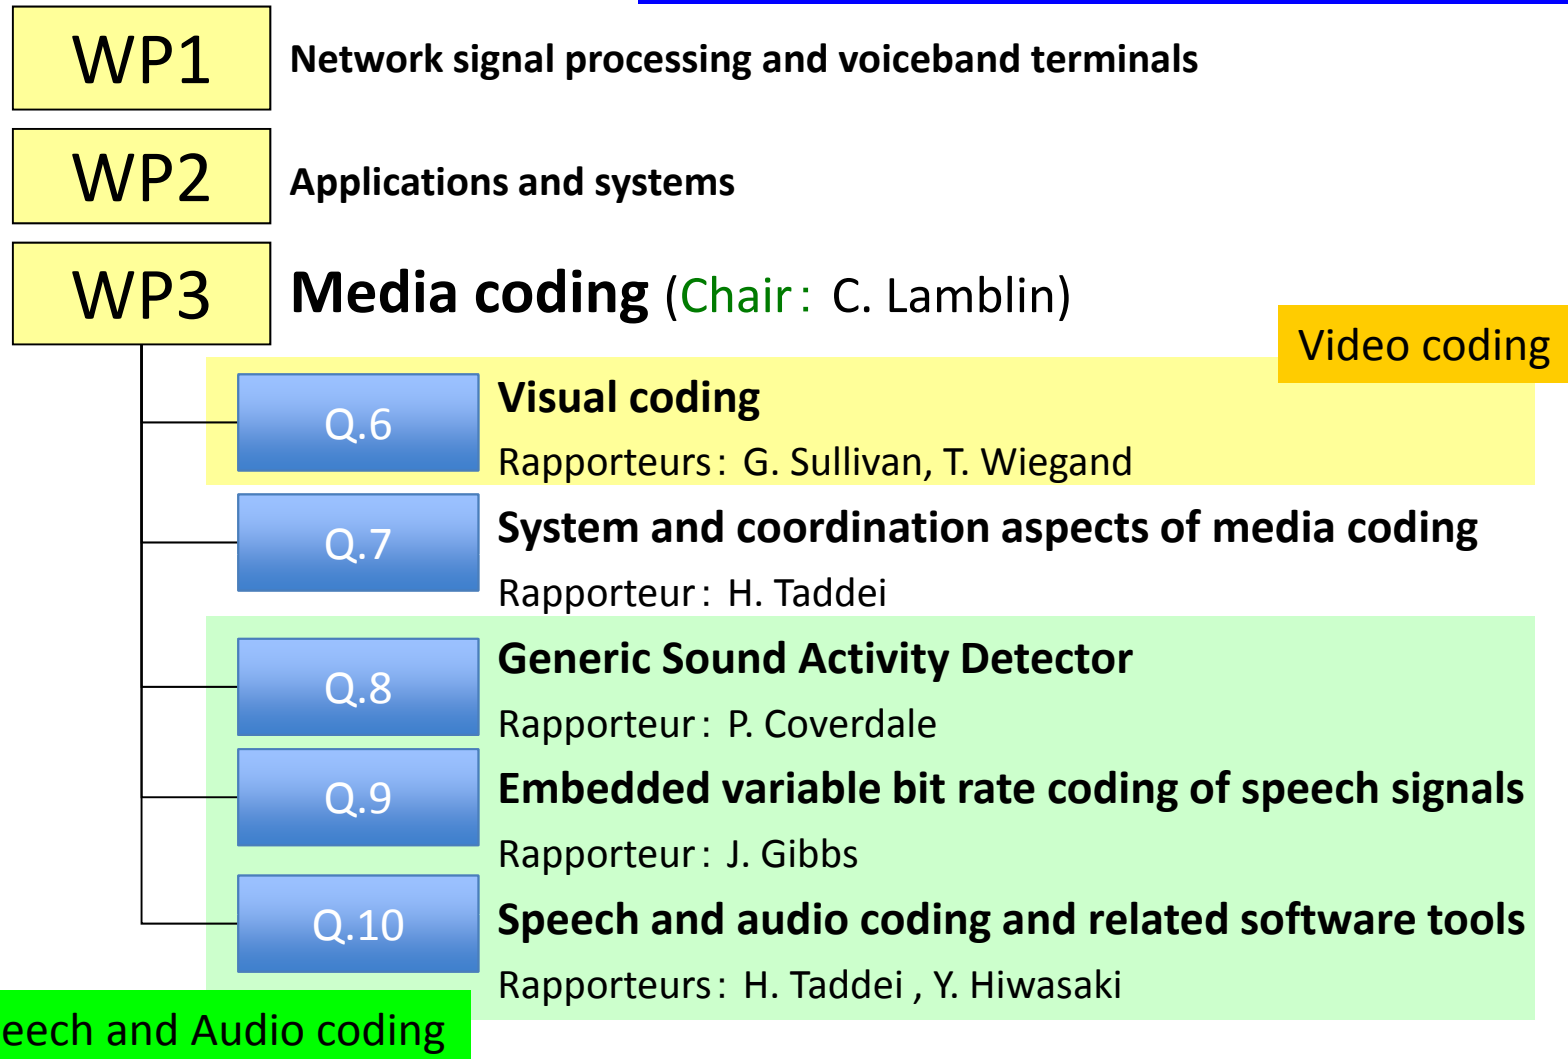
WP1 Network signal processing and voiceband terminals

WP2 Applications and systems

WP3 Media coding (Chair: C. Lamblin)

Video coding

Q.6 Visual coding
Rapporteurs: G. Sullivan, T. Wiegand

Q.7 System and coordination aspects of media coding
Rapporteur: H. Taddei

Q.8 Generic Sound Activity Detector
Rapporteur: P. Coverdale

Q.9 Embedded variable bit rate coding of speech signals
Rapporteur: J. Gibbs

Q.10 Speech and audio coding and related software tools
Rapporteurs: H. Taddei , Y. Hiwasaki

eech and Audio coding